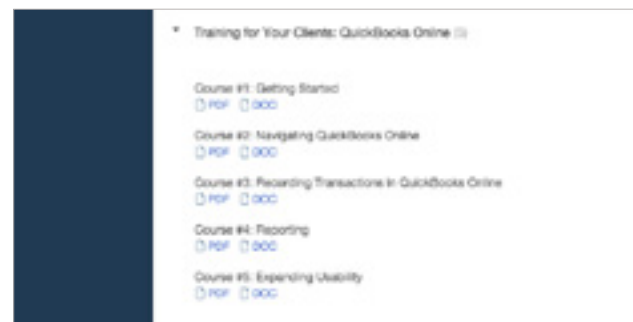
Training for Your Clients: QuickBooks Online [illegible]

Course #1: Getting Started
PDF DOC

Course #2: Navigating QuickBooks Online
PDF DOC

Course #3: Recording Transactions in QuickBooks Online
PDF DOC

Course #4: Reporting
PDF DOC

Course #5: Expanding Usability
PDF DOC